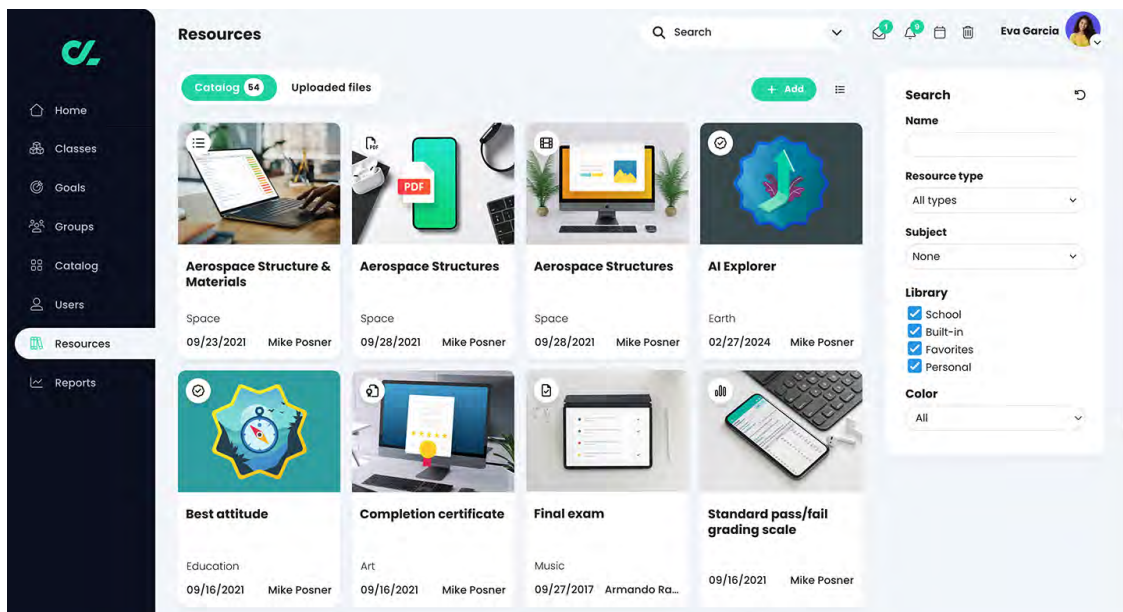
Home
Classes
Goals
Groups
Catalog
Users
Resources
Reports

Resources

Search

1 9

Eva Garcia

Catalog 54 Uploaded files

+ Add

Aerospace Structure & Materials
Space
09/23/2021 Mike Posner

PDF
Aerospace Structures
Space
09/28/2021 Mike Posner

Aerospace Structures
Space
09/28/2021 Mike Posner

AI Explorer
Earth
02/27/2024 Mike Posner

Best attitude
Education
09/16/2021 Mike Posner

Completion certificate
Art
09/16/2021 Mike Posner

Final exam
Music
09/27/2017 Armando Ra...

Standard pass/fail grading scale
09/16/2021 Mike Posner

Search
Name

Resource type
All types

Subject
None

Library
School
Built-in
Favorites
Personal

Color
All